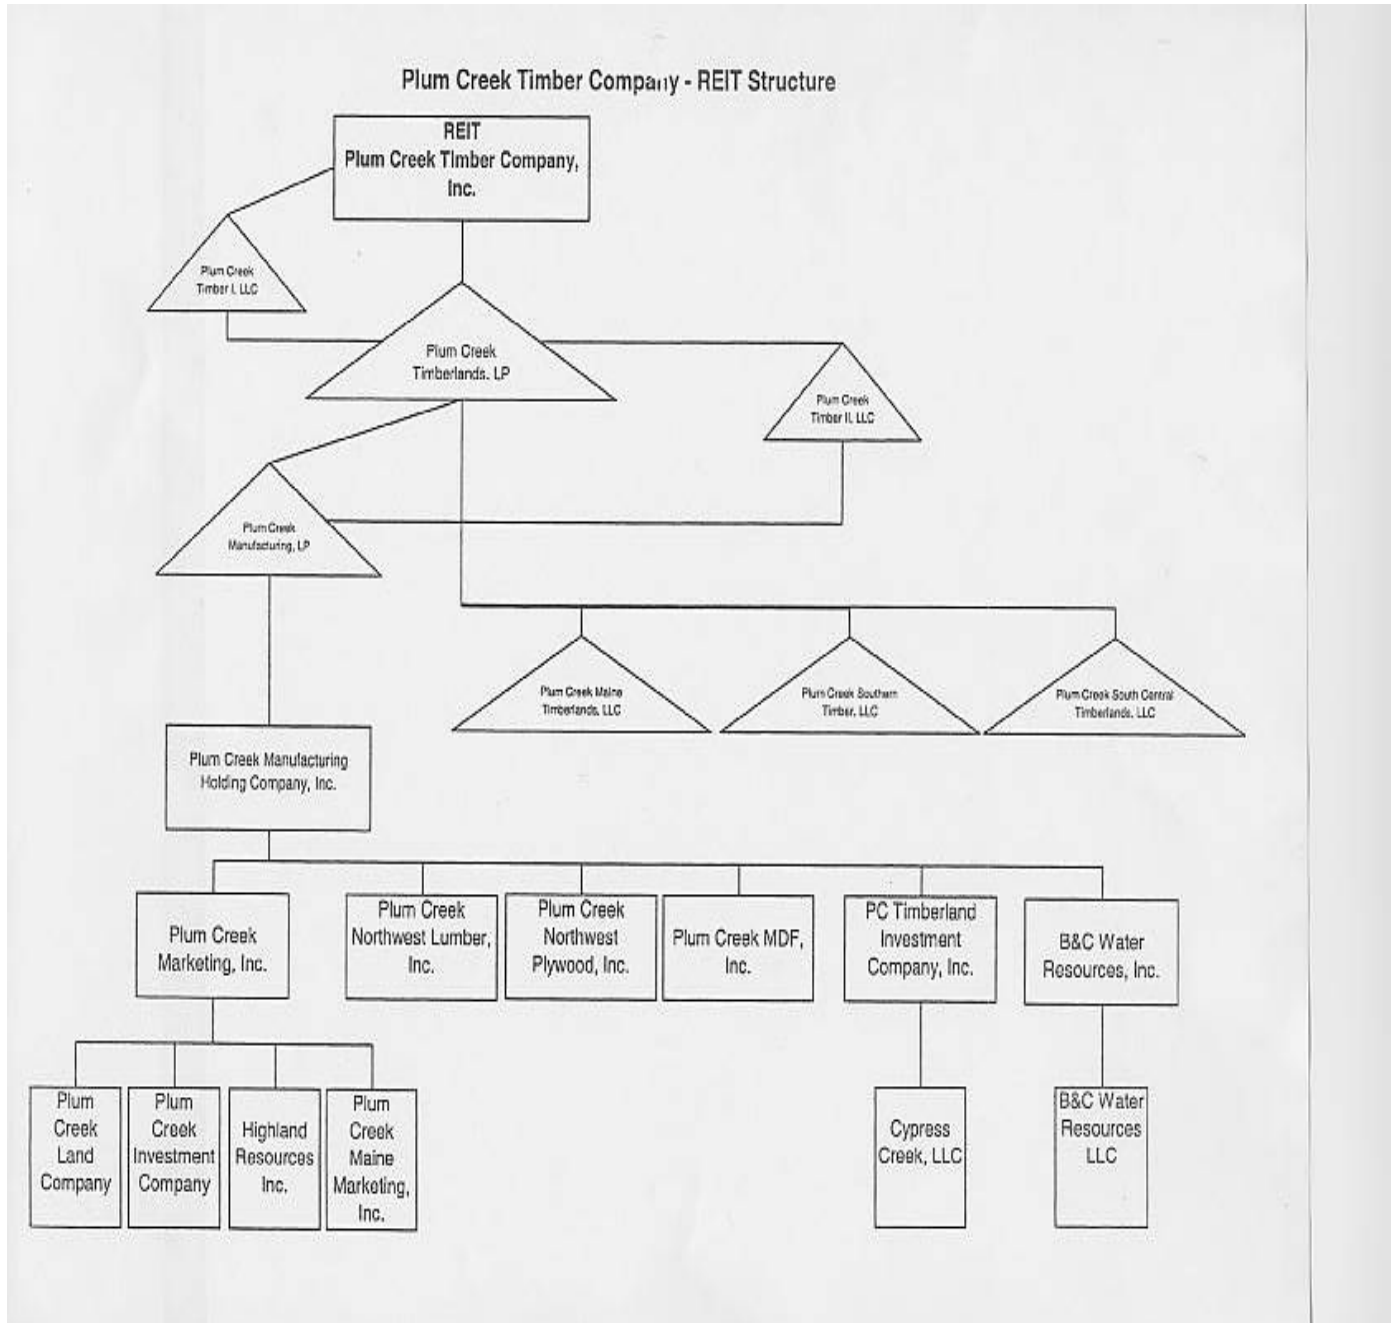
Plum Creek Timber Company - REIT Structure

REIT
Plum Creek Timber Company, Inc.

Plum Creek Timber I, LLC

Plum Creek Timberlands, LP

Plum Creek Timber II, LLC

Plum Creek Manufacturing, LP

Plum Creek Maine Timberlands, LLC

Plum Creek Southern Timber, LLC

Plum Creek South Central Timberlands, LLC

Plum Creek Manufacturing Holding Company, Inc.

Plum Creek Marketing, Inc.

Plum Creek Northwest Lumber, Inc.

Plum Creek Northwest Plywood, Inc.

Plum Creek MDF, Inc.

PC Timberland Investment Company, Inc.

B&C Water Resources, Inc.

Plum Creek Land Company

Plum Creek Investment Company

Highland Resources Inc.

Plum Creek Maine Marketing, Inc.

Cypress Creek, LLC

B&C Water Resources LLC